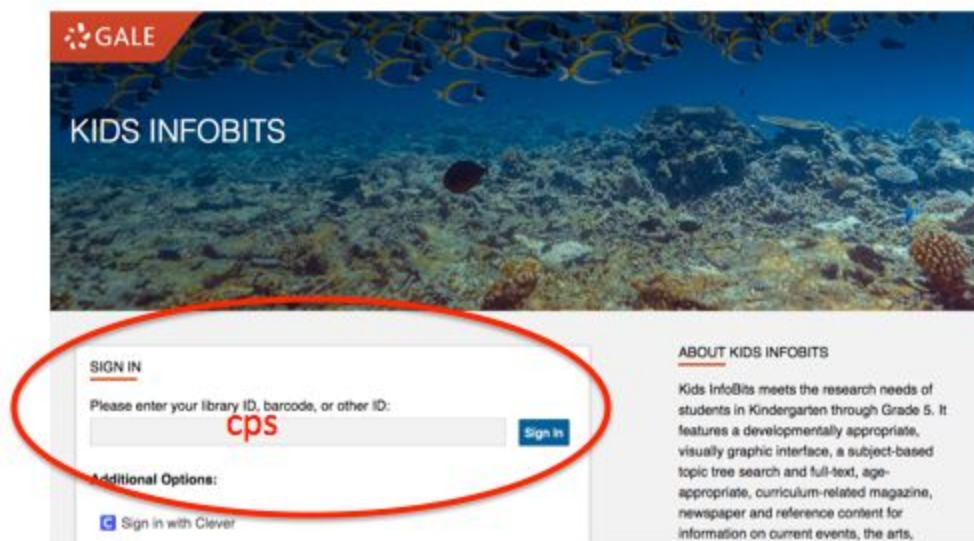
GALE

KIDS INFOBITS

SIGN IN

Please enter your library ID, barcode, or other ID:

cps

Sign In

Additional Options:

C Sign in with Clever

ABOUT KIDS INFOBITS

Kids InfoBits meets the research needs of students in Kindergarten through Grade 5. It features a developmentally appropriate, visually graphic interface, a subject-based topic tree search and full-text, age-appropriate, curriculum-related magazine, newspaper and reference content for information on current events, the arts,